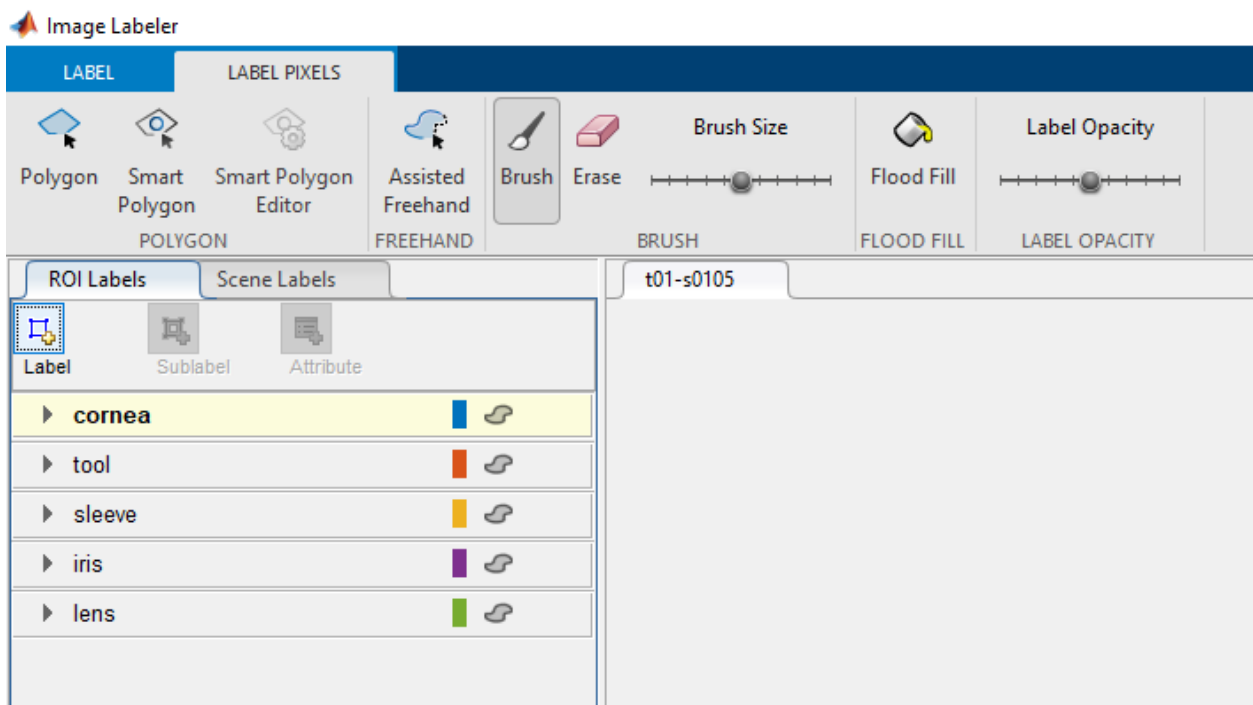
Image Labeler

LABEL
LABEL PIXELS

Polygon
Smart Polygon
Smart Polygon Editor
POLYGON

Assisted Freehand
FREEHAND

Brush
Erase
Brush Size
BRUSH

Flood Fill
FLOOD FILL

Label Opacity
LABEL OPACITY

ROI Labels
Scene Labels

Label
Sublabel
Attribute

cornea
tool
sleeve
iris
lens

t01-s0105